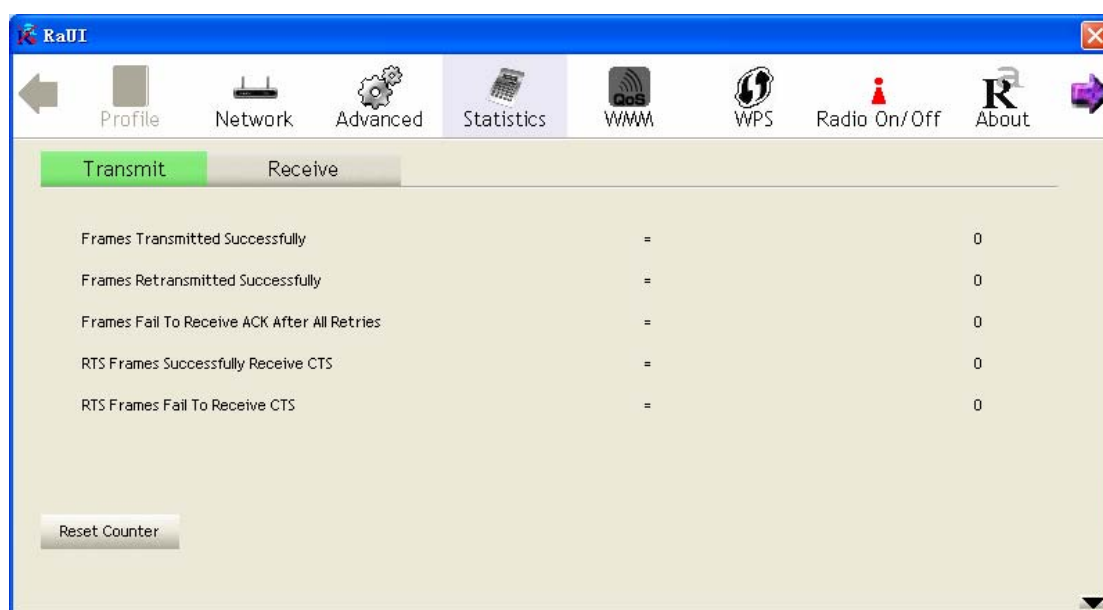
RaUI

Profile Network Advanced Statistics WMM WPS Radio On/Off About

Transmit Receive

| | | |
|---|---|---|
| Frames Transmitted Successfully | = | 0 |
| Frames Retransmitted Successfully | = | 0 |
| Frames Fail To Receive ACK After All Retries | = | 0 |
| RTS Frames Successfully Receive CTS | = | 0 |
| RTS Frames Fail To Receive CTS | = | 0 |

Reset Counter